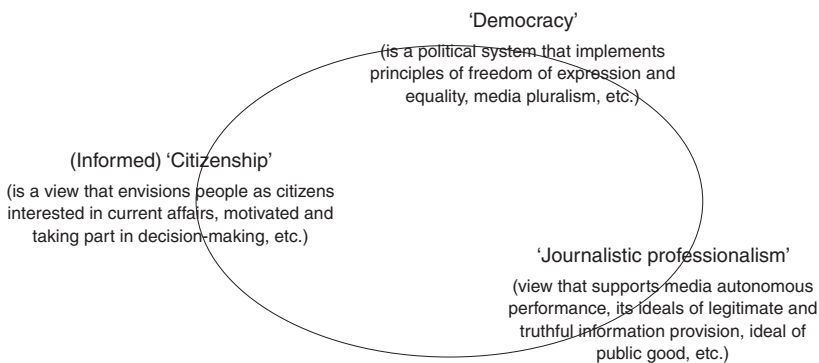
'Democracy'

(is a political system that implements principles of freedom of expression and equality, media pluralism, etc.)

(Informed) 'Citizenship'

(is a view that envisions people as citizens interested in current affairs, motivated and taking part in decision-making, etc.)

'Journalistic professionalism'

(view that supports media autonomous performance, its ideals of legitimate and truthful information provision, ideal of public good, etc.)